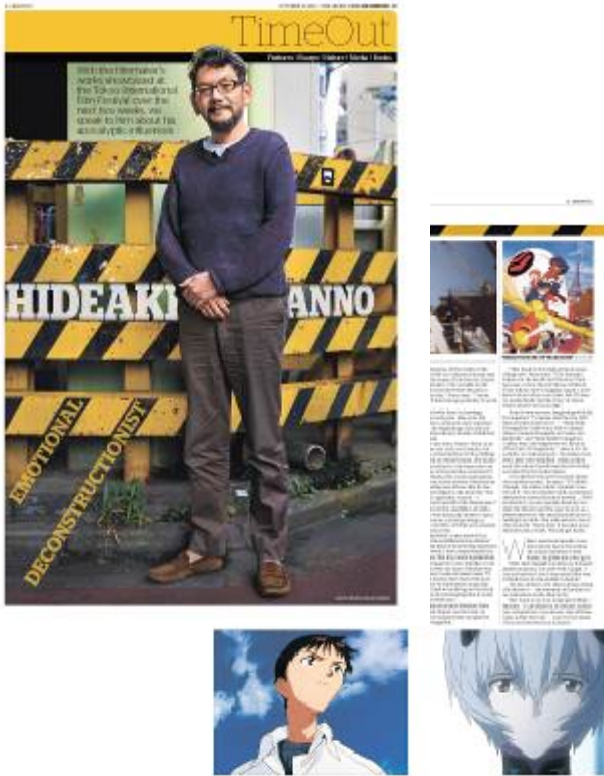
TimeOut

Features | Events | Visitors | Media | Books

With Hideaki Anno's works showcased at the Tokyo International Film Festival over the next two weeks, we speak to him about his apocalyptic influences

HIDEAKI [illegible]ANNO

EMOTIONAL DECONSTRUCTIONIST

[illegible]